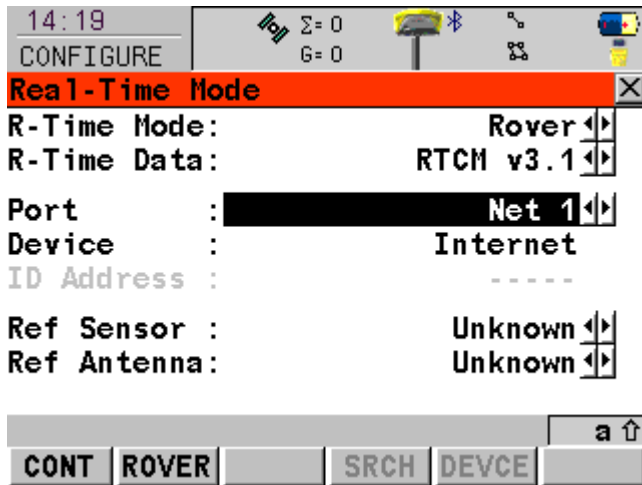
14:19
CONFIGURE
Σ=0
G=0

Real-Time Mode
R-Time Mode: Rover
R-Time Data: RTCM v3.1

Port : Net 1
Device : Internet
ID Address : -----

Ref Sensor : Unknown
Ref Antenna: Unknown

a ⇧

CONT | ROVER | | SRCH | DEVCE